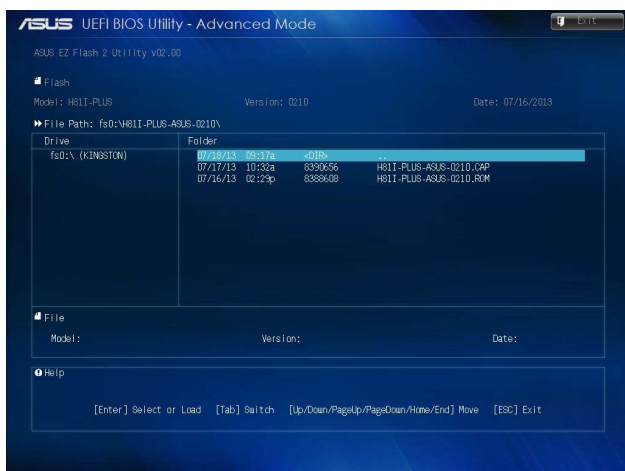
ASUS UEFI BIOS Utility - Advanced Mode

Exit

ASUS EZ Flash 2 Utility v02.00

Flash

Model: H81I-PLUS

Version: 0210

Date: 07/16/2013

File Path: fs0:\H81I-PLUS-ASUS-0210\

| Drive | Folder |
|---|---|
| fs0:\ (KINGSTON) | 07/18/13 09:17a <DIR> .. |
| | 07/17/13 10:32a 8390656 H81I-PLUS-ASUS-0210.CAP |
| | 07/16/13 02:29p 8388608 H81I-PLUS-ASUS-0210.ROM |

File

Model:

Version:

Date:

Help

[Enter] Select or Load [Tab] Switch [Up/Down/PageUp/PageDown/Home/End] Move [ESC] Exit